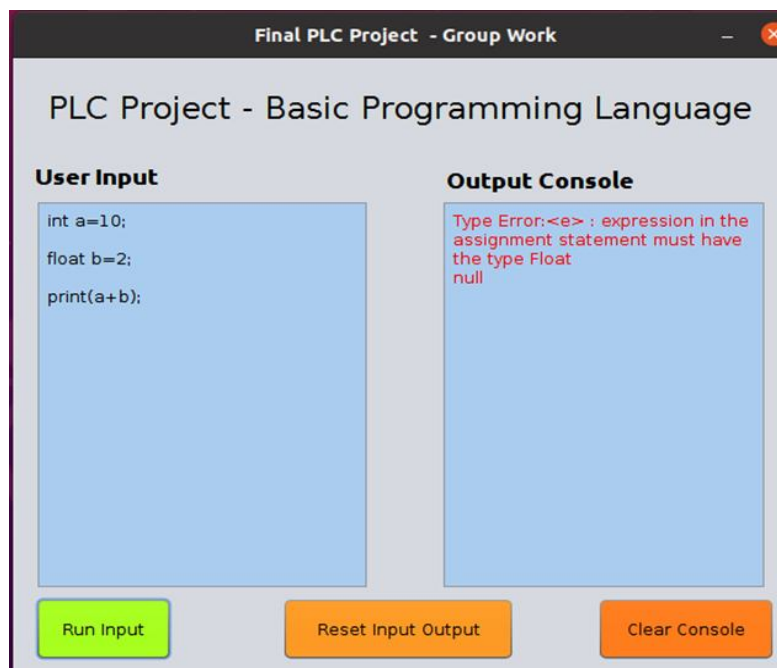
Final PLC Project - Group Work

PLC Project - Basic Programming Language

User Input

int a=10;

float b=2;

print(a+b);

Output Console

Type Error:<e> : expression in the assignment statement must have the type Float
null

Run Input

Reset Input Output

Clear Console